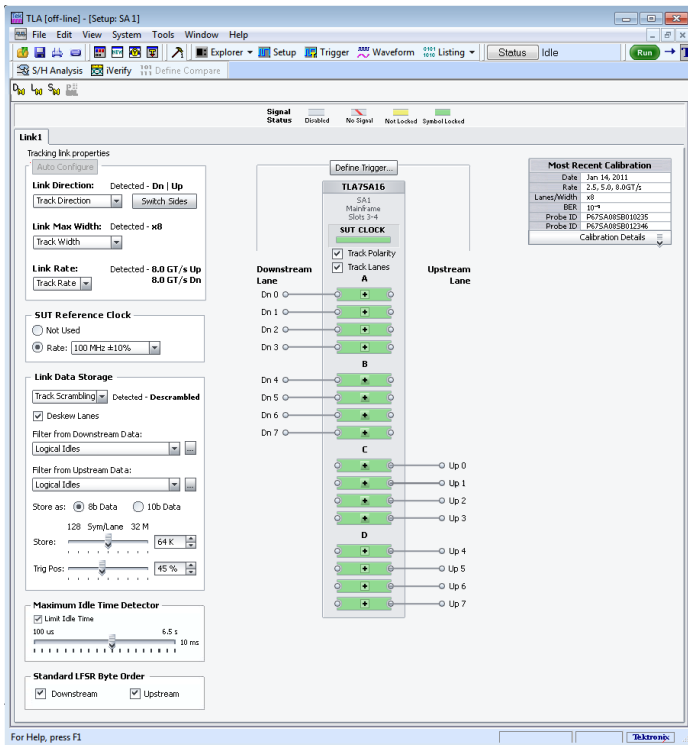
TLA [off-line] - [Setup: SA 1]

File Edit View System Tools Window Help

Explorer Setup Trigger Waveform Listing Status Idle Run

S/H Analysis iVerify Define Compare

Signal Status Disabled No Signal Not Locked Symbol Locked

Link1

Tracking link properties

Auto Configure

Link Direction: Detected - Dn | Up

Track Direction Switch Sides

Link Max Width: Detected - x8

Track Width

Link Rate: Detected - 8.0 GT/s Up 8.0 GT/s Dn

Track Rate

SUT Reference Clock

Not Used

Rate: 100 MHz ±10%

Link Data Storage

Track Scrambling Detected - Descrambled

Deskew Lanes

Filter from Downstream Data:

Logical Idles

Filter from Upstream Data:

Logical Idles

Store as: 8b Data 10b Data

128 Sym/Lane 32 M

Store: 64 K

Trig Pos: 45 %

Maximum Idle Time Detector

Limit Idle Time

100 us 6.5 s

10 ms

Standard LFSR Byte Order

Downstream Upstream

Define Trigger...

TLA7SA16

SA1
Mainframe
Slots 3-4

SUT CLOCK

Track Polarity

Track Lanes

Downstream Lane

Upstream Lane

A

Dn 0

Dn 1

Dn 2

Dn 3

B

Dn 4

Dn 5

Dn 6

Dn 7

C

Up 0

Up 1

Up 2

Up 3

D

Up 4

Up 5

Up 6

Up 7

Most Recent Calibration

| Date | Jan 14, 2011 |
|---|---|
| Rate | 2.5, 5.0, 8.0GT/s |
| Lanes/Width | x8 |
| BER | $10^{-9}$ |
| Probe ID | P67SA08SB010235 |
| Probe ID | P67SA08SB012346 |

Calibration Details

For Help, press F1

Tektronix